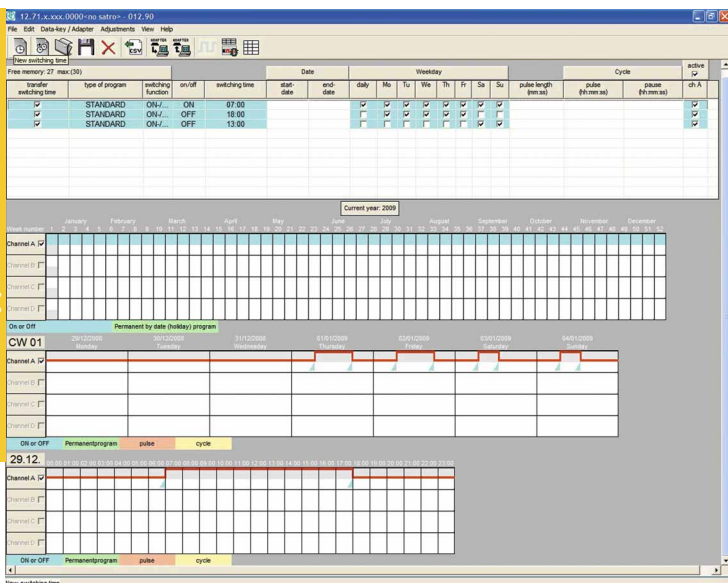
12.71.x.xxx.0000<no satro> - 012.90

File Edit Data-key / Adapter Adjustments View Help

New switching time

Free memory: 27 max:(30)

| transfer switching time | type of program | switching function | on/off | switching time | start-date | end-date | daily | Mo | Tu | We | Th | Fr | Sa | Su | pulse length (mm:ss) | pulse (hh:mm:ss) | pause (hh:mm:ss) | active ch A |
|---|---|---|---|---|---|---|---|---|---|---|---|---|---|---|---|---|---|---|
| ☑ | STANDARD | ON-/... | ON | 07:00 | | | ☑ | ☑ | ☑ | ☑ | ☑ | ☑ | ☑ | ☑ | | | | ☑ |
| ☑ | STANDARD | ON-/... | OFF | 18:00 | | | ☑ | ☑ | ☑ | ☑ | ☑ | ☑ | ☑ | ☑ | | | | ☑ |
| ☑ | STANDARD | ON-/... | OFF | 13:00 | | | ☐ | ☐ | ☐ | ☐ | ☐ | ☐ | ☑ | ☑ | | | | ☑ |

Date Weekday Cycle

Current year: 2009

Week number January February March April May June July August September October November December
1 2 3 4 5 6 7 8 9 10 11 12 13 14 15 16 17 18 19 20 21 22 23 24 25 26 27 28 29 30 31 32 33 34 35 36 37 38 39 40 41 42 43 44 45 46 47 48 49 50 51 52

Channel A
Channel B
Channel C
Channel D

On or Off Permanent by date (holiday) program

CW 01
29/12/2008 Monday 30/12/2008 Tuesday 31/12/2008 Wednesday 01/01/2009 Thursday 02/01/2009 Friday 03/01/2009 Saturday 04/01/2009 Sunday

Channel A
Channel B
Channel C
Channel D

ON or OFF Permanentprogram pulse cycle

29.12.
00:00 01:00 02:00 03:00 04:00 05:00 06:00 07:00 08:00 09:00 10:00 11:00 12:00 13:00 14:00 15:00 16:00 17:00 18:00 19:00 20:00 21:00 22:00 23:00

Channel A
Channel B
Channel C
Channel D

ON or OFF Permanentprogram pulse cycle

New switching time